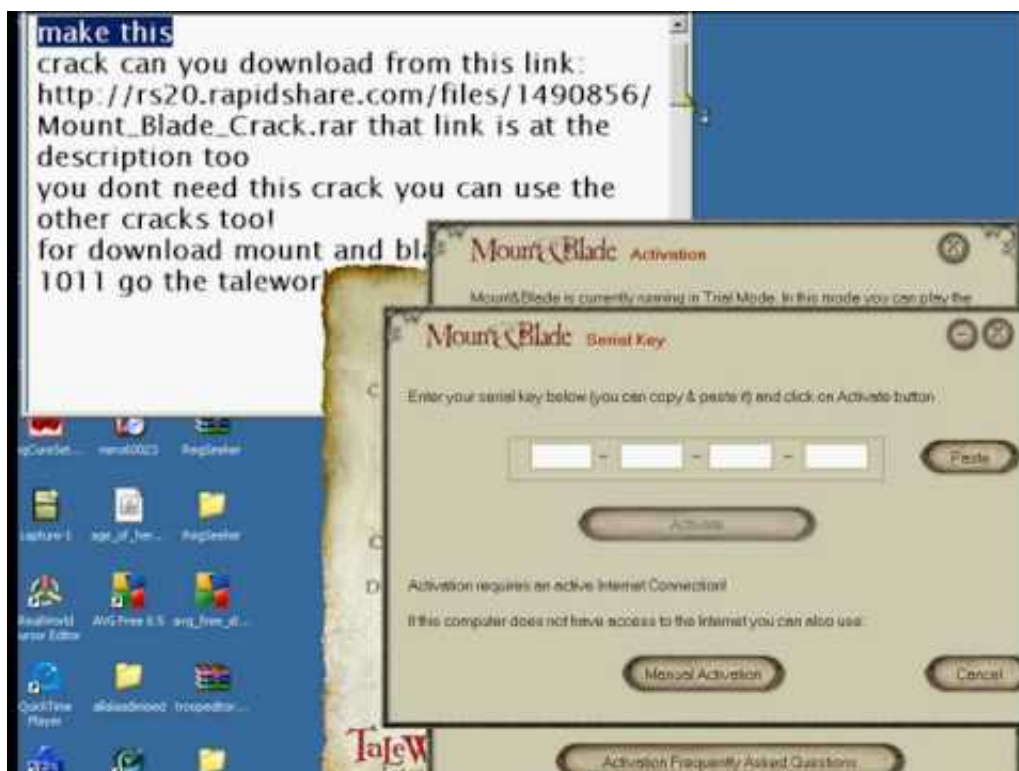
make this
crack can you download from this link: http://rs20.rapidshare.com/files/1490856/Mount_Blade_Crack.rar that link is at the description too
you dont need this crack you can use the other cracks too!
for download mount and bl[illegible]
1011 go the talewor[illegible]

Mount&Blade Activation

Mount&Blade is currently running in Trial Mode. In this mode you can play the

Mount&Blade Serial Key

Enter your serial key below (you can copy & paste it) and click on Activate button

- - -

Paste

Activate

Activation requires an active Internet Connection!

If this computer does not have access to the Internet you can also use:

Manual Activation

Cancel

Activation Frequently Asked Questions

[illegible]CureSet... mmit0023 RegSeeker
capture-1 age_of_her... RegSeeker
RealWorld Cursor Editor AVG Free 8.5 avg_free_st...
QuickTime Player allaladeined troopeditor...

TaleW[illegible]